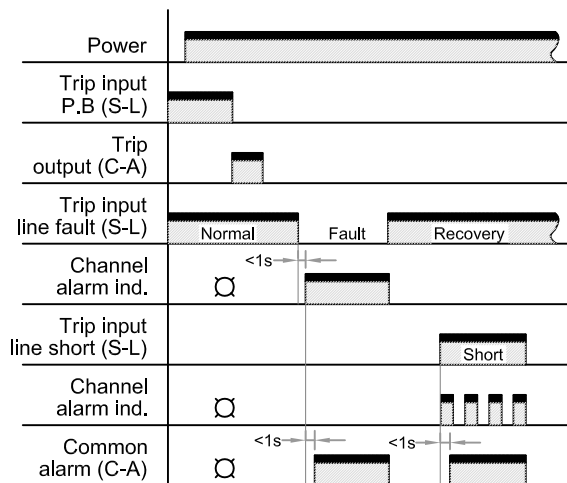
Power

Trip input P.B (S-L)

Trip output (C-A)

Trip input line fault (S-L)

Normal

Fault

Recovery

Channel alarm ind.

<1s

Trip input line short (S-L)

Short

Channel alarm ind.

Common alarm (C-A)

<1s

<1s